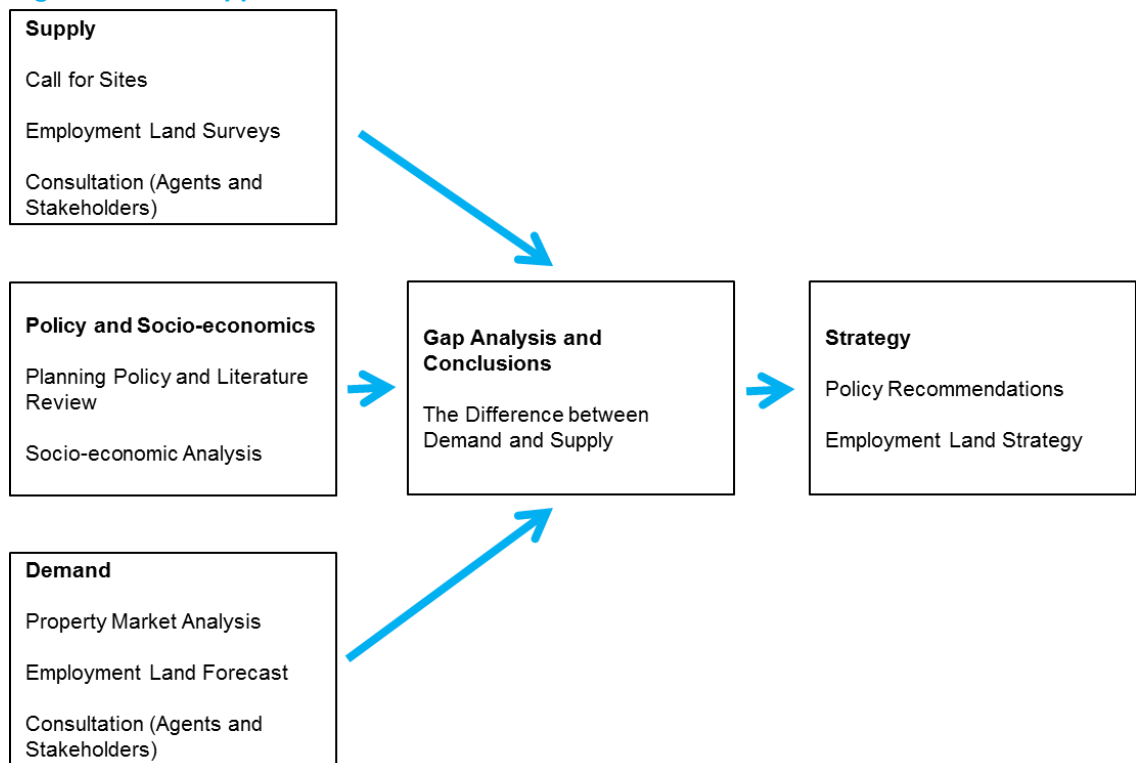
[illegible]

Supply

Call for Sites

Employment Land Surveys

Consultation (Agents and Stakeholders)

Policy and Socio-economics

Planning Policy and Literature Review

Socio-economic Analysis

Demand

Property Market Analysis

Employment Land Forecast

Consultation (Agents and Stakeholders)

Gap Analysis and Conclusions

The Difference between Demand and Supply

Strategy

Policy Recommendations

Employment Land Strategy